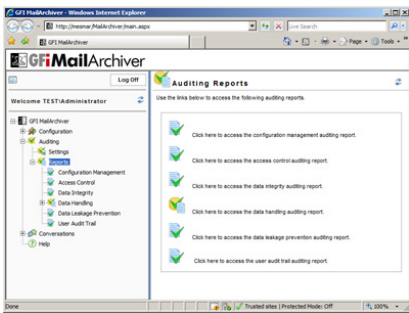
GFI MailArchiver - Windows Internet Explorer

http://mesmar/MailArchiver/main.aspx

Live Search

GFI MailArchiver

Page

Tools

GFI MailArchiver

Log Off

Welcome TEST\Administrator

GFI MailArchiver
Configuration
Auditing
Settings
Reports
Configuration Management
Access Control
Data Integrity
Data Handling
Data Leakage Prevention
User Audit Trail
Conversations
Help

Auditing Reports

Use the links below to access the following auditing reports.

Click here to access the configuration management auditing report.

Click here to access the access control auditing report.

Click here to access the data integrity auditing report.

Click here to access the data handling auditing report.

Click here to access the data leakage prevention auditing report.

Click here to access the user audit trail auditing report.

Done

Trusted sites | Protected Mode: Off

100%